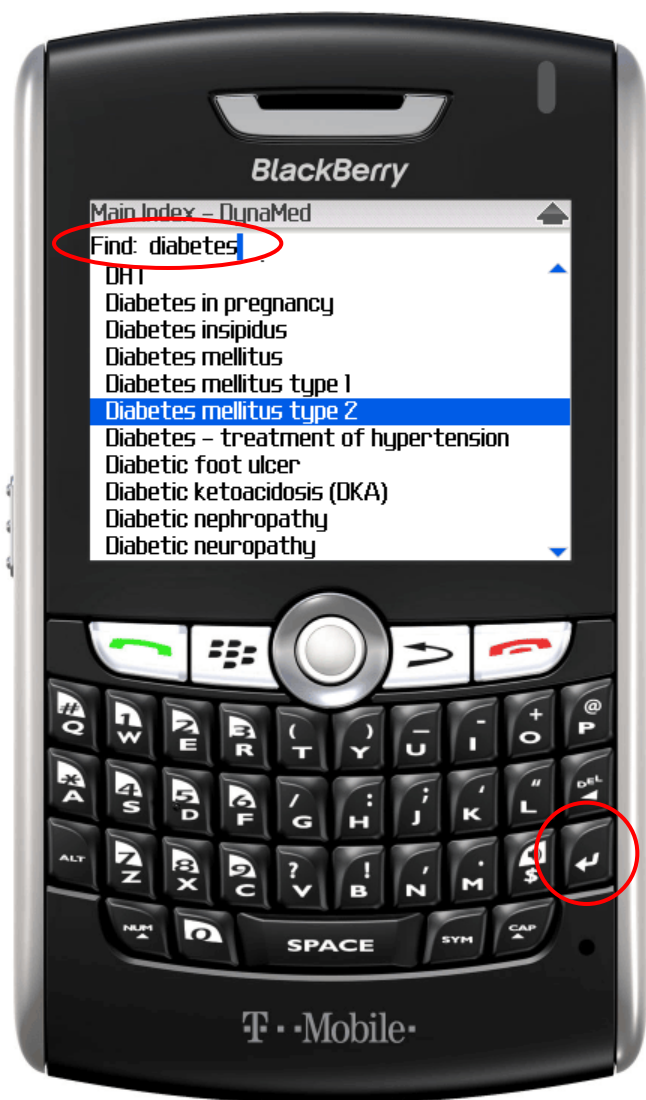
BlackBerry

Main Index – DynaMed
Find: diabetes
DAT
Diabetes in pregnancy
Diabetes insipidus
Diabetes mellitus
Diabetes mellitus type 1
Diabetes mellitus type 2
Diabetes – treatment of hypertension
Diabetic foot ulcer
Diabetic ketoacidosis (DKA)
Diabetic nephropathy
Diabetic neuropathy

# Q 1 W 2 E 3 R ( T ) Y _ U – I + O @ P
* A 4 S 5 D 6 F / G : H ; J ' K " L DEL
ALT 7 Z 8 X 9 C ? V ! B , N . M $
NUM 0 SPACE SYM CAP

T · · Mobile ·